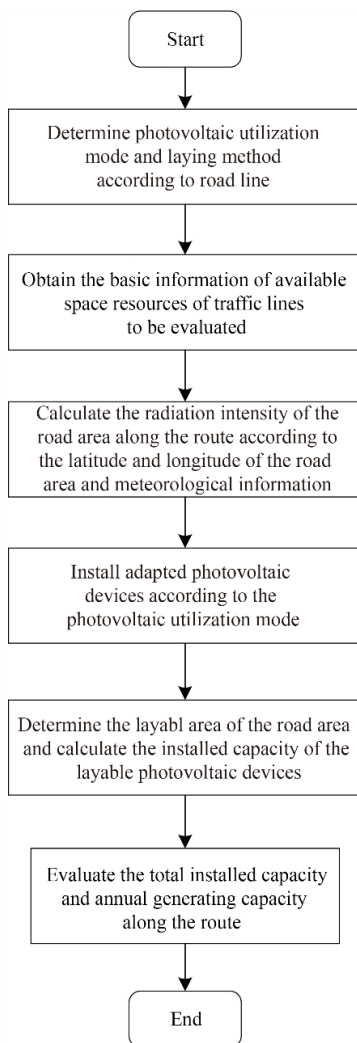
Start

Determine photovoltaic utilization mode and laying method according to road line

Obtain the basic information of available space resources of traffic lines to be evaluated

Calculate the radiation intensity of the road area along the route according to the latitude and longitude of the road area and meteorological information

Install adapted photovoltaic devices according to the photovoltaic utilization mode

Determine the layabl area of the road area and calculate the installed capacity of the layable photovoltaic devices

Evaluate the total installed capacity and annual generating capacity along the route

End